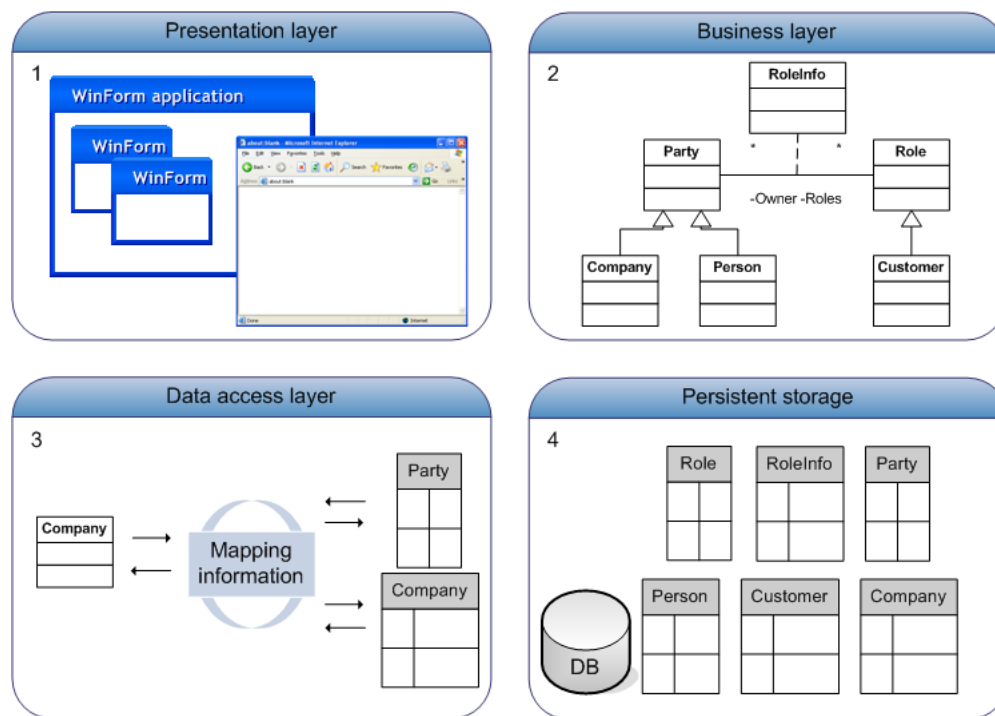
Presentation layer

1

WinForm application

WinForm

WinForm

about:blank - Microsoft Internet Explorer

File Edit View Favorites Tools Help

Back Search Favorites

Address about:blank Go Links

Done Internet

Business layer

2

RoleInfo

Party

Role

\*

\*

-Owner -Roles

Company

Person

Customer

Data access layer

3

Company

Mapping information

Party

Company

Persistent storage

4

Role

RoleInfo

Party

Person

Customer

Company

DB